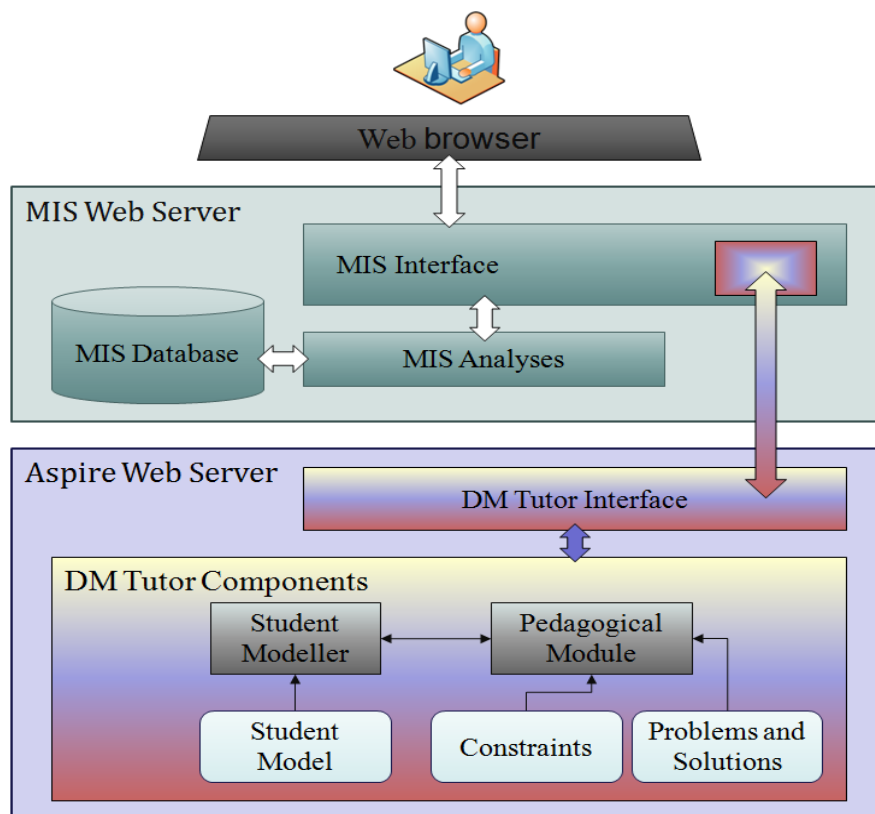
Web browser

MIS Web Server

MIS Interface

MIS Database

MIS Analyses

Aspire Web Server

DM Tutor Interface

DM Tutor Components

Student Modeller

Pedagogical Module

Student Model

Constraints

Problems and Solutions